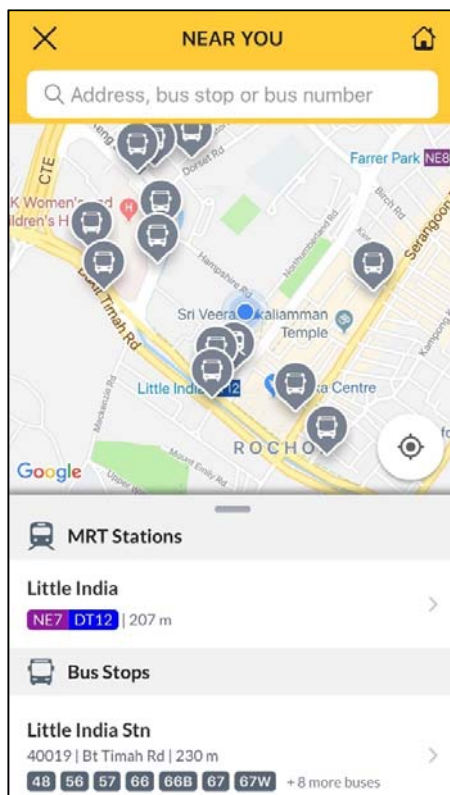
NEAR YOU

Address, bus stop or bus number

CTE
K Women's and
ldren's H
Dorset Rd
Farrer Park NE8
Birch Rd
Hampshire Rd
Northumberland Rd
Serangoon
Bukit Timah Rd
Sri Veera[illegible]kaliamman Temple
Little India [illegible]12
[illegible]a Centre
Kampong
Mackenzie Rd
Mount Emily Rd
Upper W
ROCHO
Google

MRT Stations

Little India
NE7 DT12 | 207 m

Bus Stops

Little India Stn
40019 | Bt Timah Rd | 230 m
48 56 57 66 66B 67 67W +8 more buses